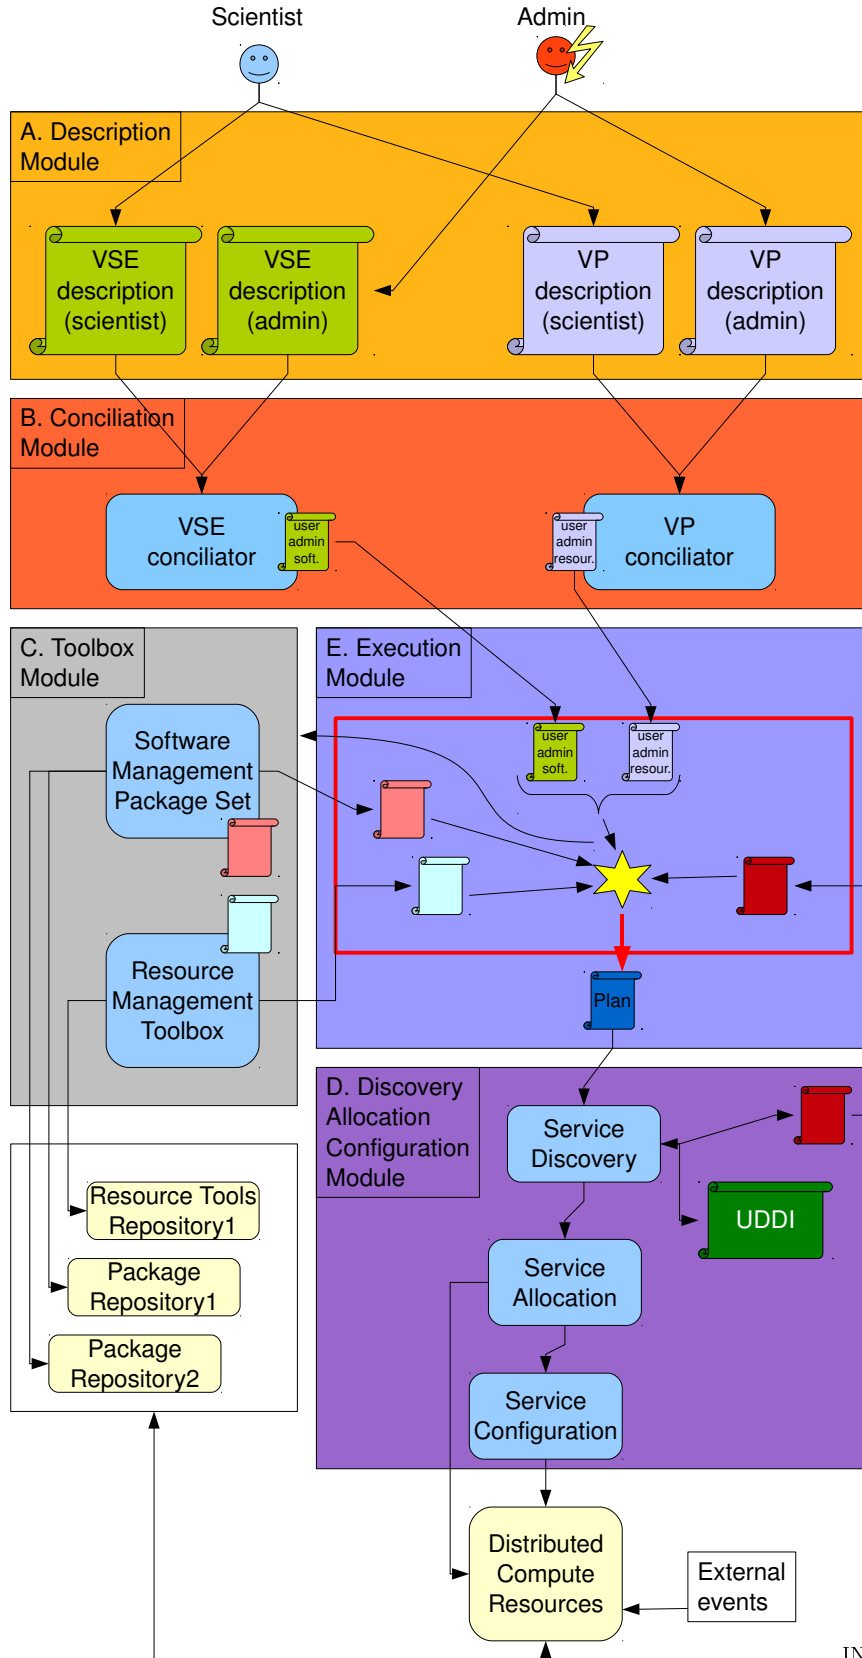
Scientist

Admin

A. Description Module

VSE description (scientist)

VSE description (admin)

VP description (scientist)

VP description (admin)

B. Conciliation Module

VSE conciliator

user admin soft.

user admin resour.

VP conciliator

C. Toolbox Module

E. Execution Module

Software Management Package Set

user admin soft.

user admin resour.

Resource Management Toolbox

Plan

D. Discovery Allocation Configuration Module

Service Discovery

UDDI

Resource Tools Repository1

Package Repository1

Package Repository2

Service Allocation

Service Configuration

Distributed Compute Resources

External events

IN